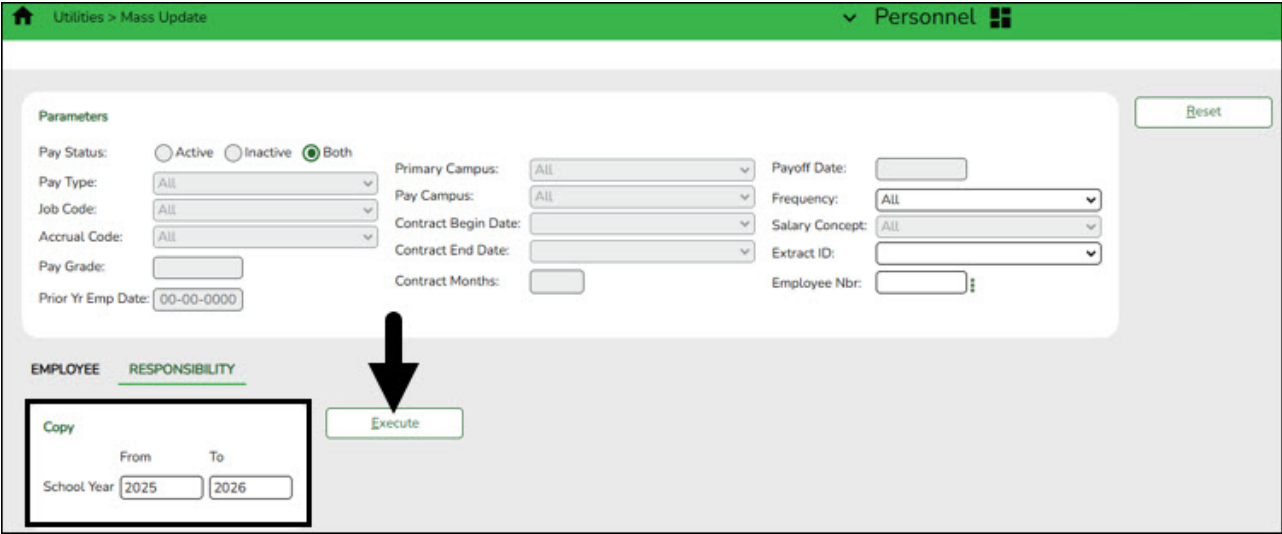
Utilities > Mass Update

Personnel

Reset

Parameters

Pay Status: Active Inactive Both

Pay Type: All

Job Code: All

Accrual Code: All

Pay Grade:

Prior Yr Emp Date: 00-00-0000

Primary Campus: All

Pay Campus: All

Contract Begin Date:

Contract End Date:

Contract Months:

Payoff Date:

Frequency: All

Salary Concept: All

Extract ID:

Employee Nbr:

EMPLOYEE RESPONSIBILITY

Copy

From To

School Year 2025 2026

Execute